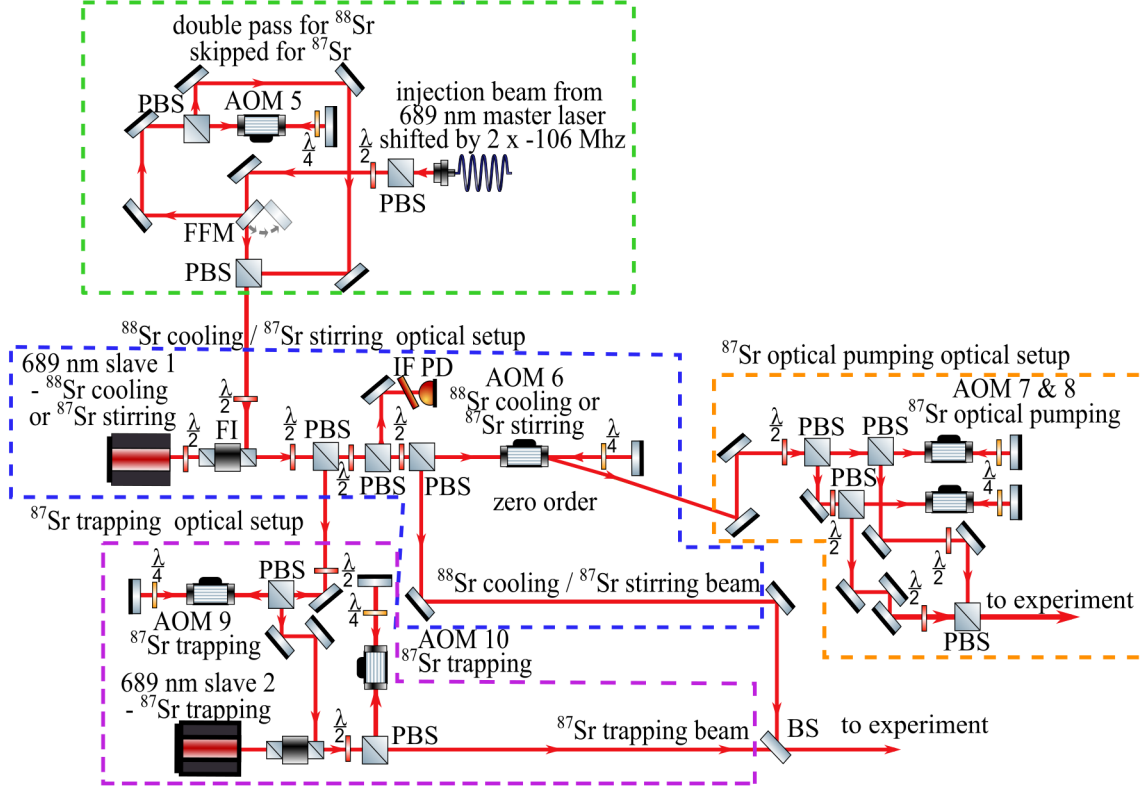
double pass for $^{88}$Sr
skipped for $^{87}$Sr

PBS
AOM 5
$\frac{\lambda}{4}$

injection beam from
689 nm master laser
shifted by 2 x -106 Mhz

$\frac{\lambda}{2}$
PBS

FFM
PBS

$^{88}$Sr cooling / $^{87}$Sr stirring optical setup

689 nm slave 1
- $^{88}$Sr cooling
or $^{87}$Sr stirring

$\frac{\lambda}{2}$
FI
$\frac{\lambda}{2}$
$\frac{\lambda}{2}$
PBS
$\frac{\lambda}{2}$
$\frac{\lambda}{2}$
PBS
PBS

IF PD

AOM 6
$^{88}$Sr cooling or
$^{87}$Sr stirring
$\frac{\lambda}{4}$

zero order

$^{87}$Sr optical pumping optical setup

AOM 7 & 8
$^{87}$Sr optical pumping
$\frac{\lambda}{2}$
PBS
PBS
PBS
$\frac{\lambda}{4}$
$\frac{\lambda}{4}$
$\frac{\lambda}{2}$
$\frac{\lambda}{2}$
$\frac{\lambda}{2}$
$\frac{\lambda}{2}$
PBS
to experiment

$^{87}$Sr trapping optical setup

$\frac{\lambda}{4}$
PBS
$\frac{\lambda}{2}$
AOM 9
$^{87}$Sr trapping
$\frac{\lambda}{4}$

$^{88}$Sr cooling / $^{87}$Sr stirring beam

AOM 10
$^{87}$Sr trapping

689 nm slave 2
- $^{87}$Sr trapping

$\frac{\lambda}{2}$
PBS
$^{87}$Sr trapping beam
BS
to experiment